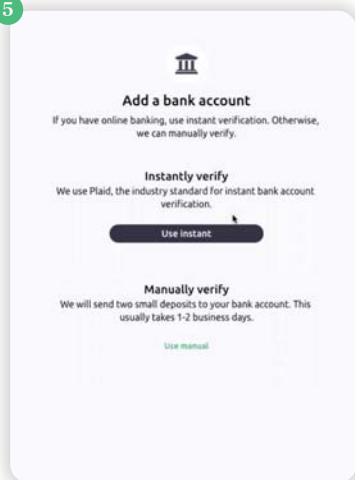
5

Add a bank account

If you have online banking, use instant verification. Otherwise, we can manually verify.

Instantly verify

We use Plaid, the industry standard for instant bank account verification.

Use instant

Manually verify

We will send two small deposits to your bank account. This usually takes 1-2 business days.

Use manual